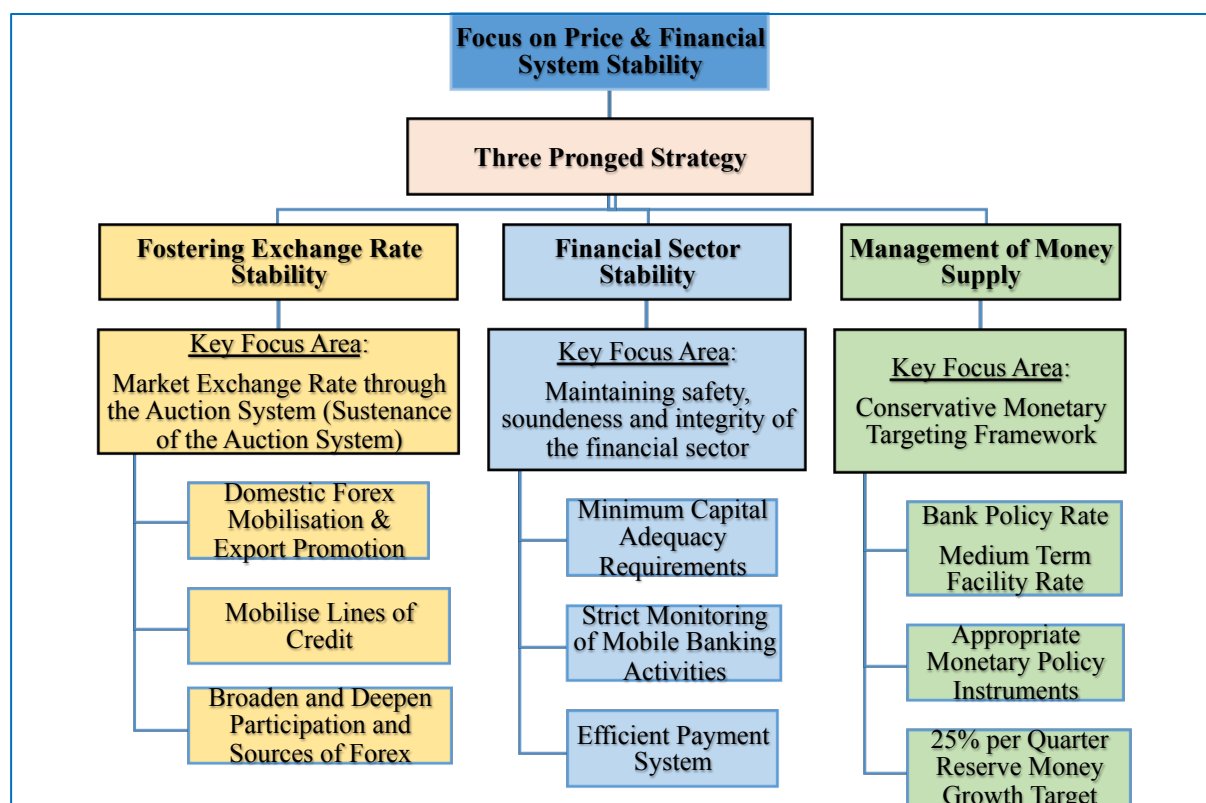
Focus on Price & Financial System Stability

Three Pronged Strategy

Fostering Exchange Rate Stability

Key Focus Area:
Market Exchange Rate through the Auction System (Sustenance of the Auction System)

Domestic Forex Mobilisation & Export Promotion

Mobilise Lines of Credit

Broaden and Deepen Participation and Sources of Forex

Financial Sector Stability

Key Focus Area:
Maintaining safety, soundeness and integrity of the financial sector

Minimum Capital Adequacy Requirements

Strict Monitoring of Mobile Banking Activities

Efficient Payment System

Management of Money Supply

Key Focus Area:
Conservative Monetary Targeting Framework

Bank Policy Rate
Medium Term Facility Rate

Appropriate Monetary Policy Instruments

25% per Quarter Reserve Money Growth Target